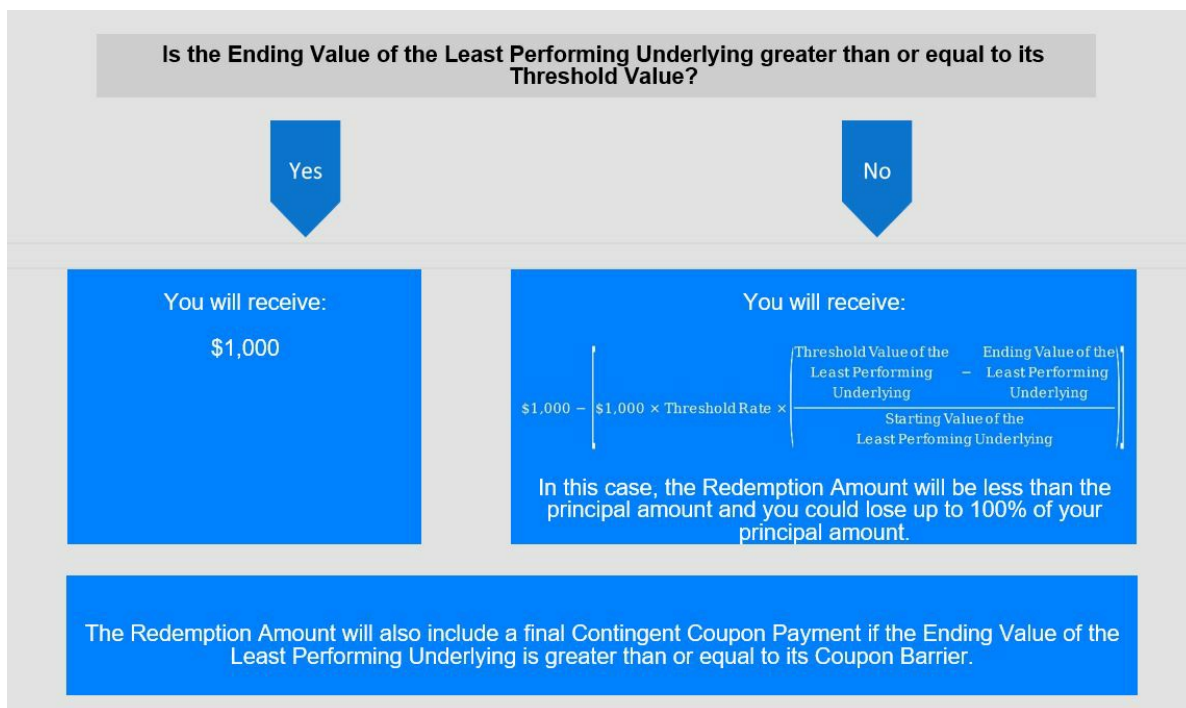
Is the Ending Value of the Least Performing Underlying greater than or equal to its Threshold Value?

Yes

No

You will receive:

$1,000

You will receive:

$\$1,000 - \left[\$1,000 \times \text{Threshold Rate} \times \left(\frac{\text{Threshold Value of the Least Performing Underlying} - \text{Ending Value of the Least Performing Underlying}}{\text{Starting Value of the Least Perfoming Underlying}}\right)\right]$

In this case, the Redemption Amount will be less than the principal amount and you could lose up to 100% of your principal amount.

The Redemption Amount will also include a final Contingent Coupon Payment if the Ending Value of the Least Performing Underlying is greater than or equal to its Coupon Barrier.